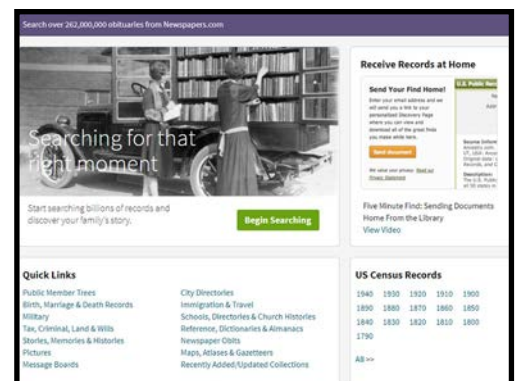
Search over 262,000,000 obituaries from Newspapers.com

Searching for that right moment

Start searching billions of records and discover your family's story.

Begin Searching

Receive Records at Home

Send Your Find Home!

Enter your email address and we will send you a link to your personalized Discovery Page where you can view and download all of the great finds you make while here.

Send document

We value your privacy. Read our Privacy Statement

U.S. Public Records

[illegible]

Source Information
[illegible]

Description:
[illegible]

Five Minute Find: Sending Documents Home From the Library
View Video

Quick Links

Public Member Trees
Birth, Marriage & Death Records
Military
Tax, Criminal, Land & Wills
Stories, Memories & Histories
Pictures
Message Boards

City Directories
Immigration & Travel
Schools, Directories & Church Histories
Reference, Dictionaries & Almanacs
Newspaper Obits
Maps, Atlases & Gazetteers
Recently Added/Updated Collections

US Census Records

| 1940 | 1930 | 1920 | 1910 | 1900 |
|---|---|---|---|---|
| 1890 | 1880 | 1870 | 1860 | 1850 |
| 1840 | 1830 | 1820 | 1810 | 1800 |
| 1790 | | | | |

All >>